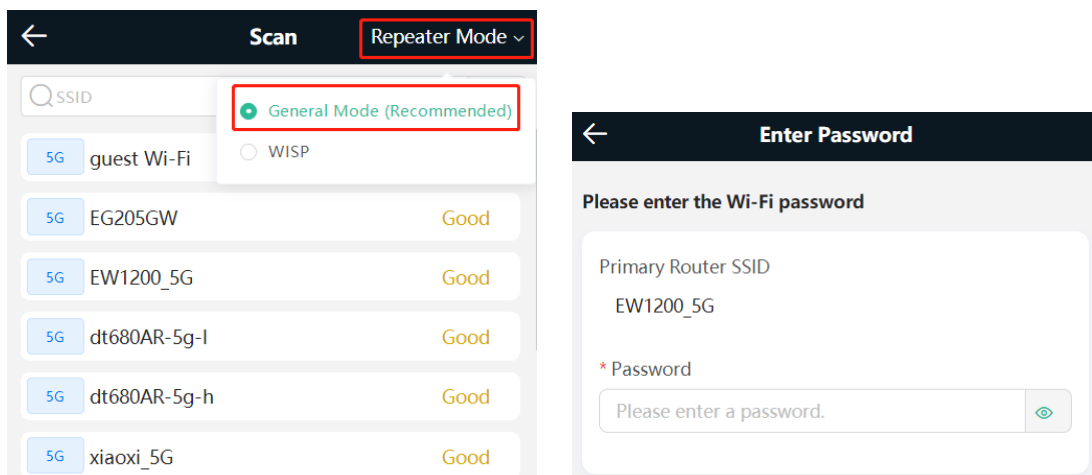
Scan

Repeater Mode

SSID

General Mode (Recommended)

WISP

5G guest Wi-Fi

5G EG205GW Good

5G EW1200_5G Good

5G dt680AR-5g-l Good

5G dt680AR-5g-h Good

5G xiaoxi_5G Good

Enter Password

Please enter the Wi-Fi password

Primary Router SSID

EW1200_5G

* Password

Please enter a password.